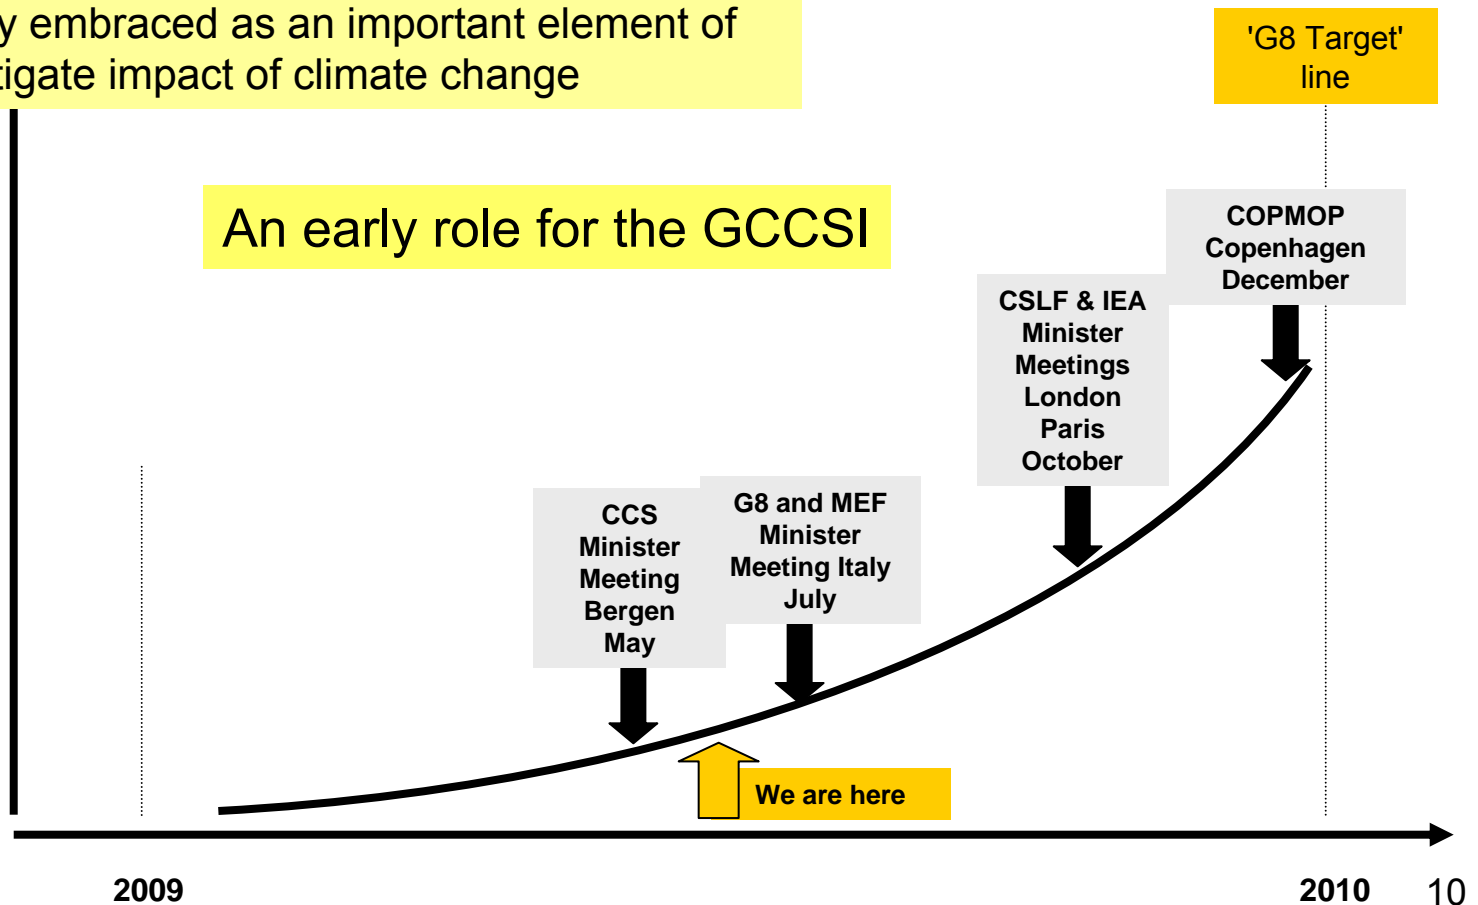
y embraced as an important element of
tigate impact of climate change

'G8 Target' line

An early role for the GCCSI

COPMOP Copenhagen December

CSLF & IEA Minister Meetings London Paris October

CCS Minister Meeting Bergen May

G8 and MEF Minister Meeting Italy July

We are here

2009

2010

10